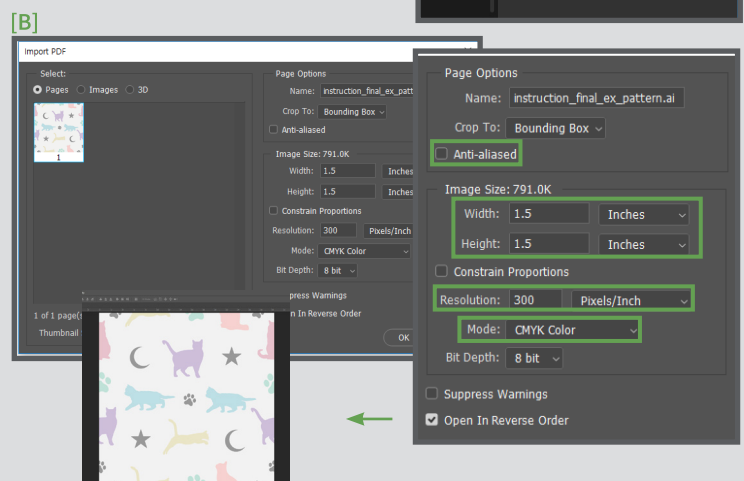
[B]

Import PDF

Select:
Pages Images 3D

1

1 of 1 page(s

Thumbnail

Page Options
Name: instruction_final_ex_patt
Crop To: Bounding Box
Anti-aliased

Image Size: 791.0K
Width: 1.5 Inches
Height: 1.5 Inches
Constrain Proportions
Resolution: 300 Pixels/Inch
Mode: CMYK Color
Bit Depth: 8 bit

ppress Warnings
en In Reverse Order

OK

Page Options
Name: instruction_final_ex_pattern.ai
Crop To: Bounding Box
Anti-aliased

Image Size: 791.0K
Width: 1.5 Inches
Height: 1.5 Inches
Constrain Proportions
Resolution: 300 Pixels/Inch
Mode: CMYK Color
Bit Depth: 8 bit

Suppress Warnings
Open In Reverse Order